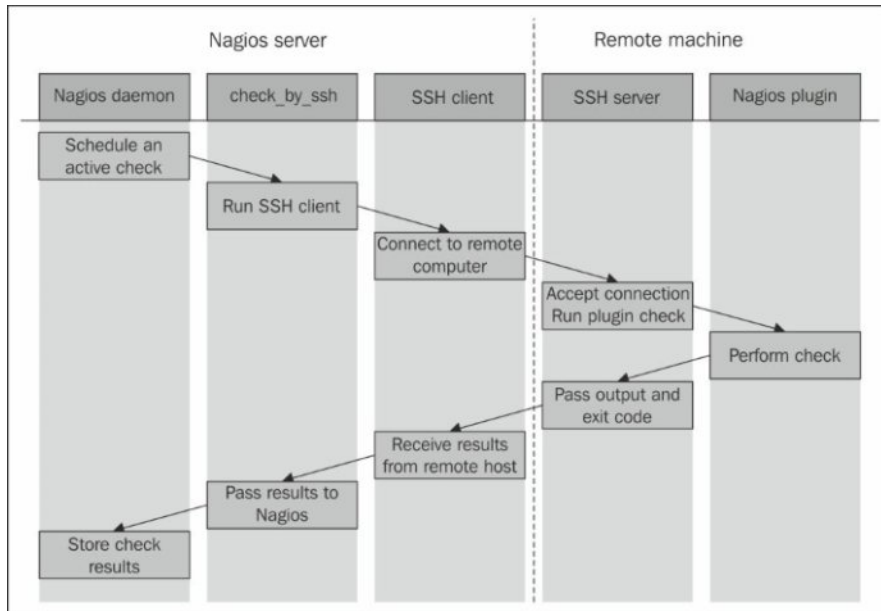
Nagios server

Remote machine

Nagios daemon

check_by_ssh

SSH client

SSH server

Nagios plugin

Schedule an active check

Run SSH client

Connect to remote computer

Accept connection Run plugin check

Perform check

Pass output and exit code

Receive results from remote host

Pass results to Nagios

Store check results